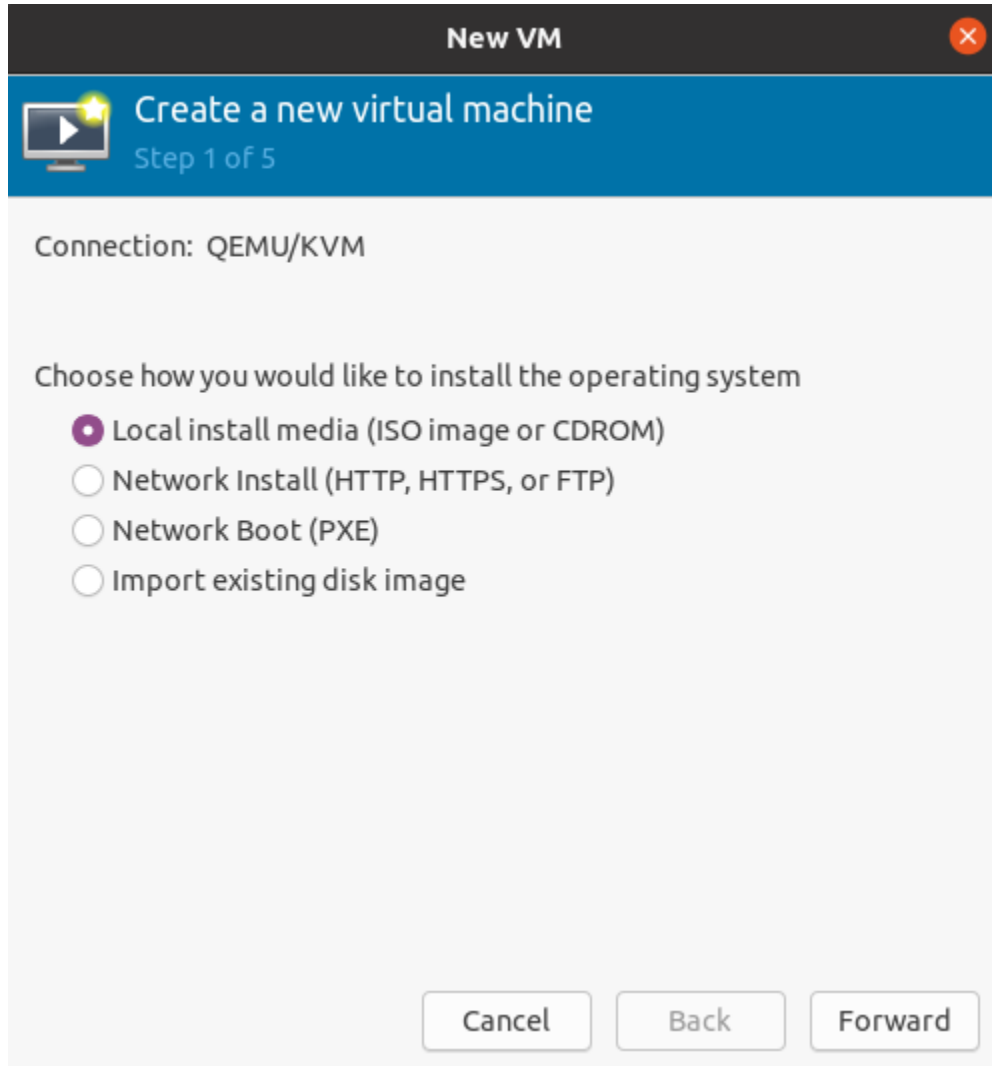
New VM

Create a new virtual machine
Step 1 of 5

Connection: QEMU/KVM

Choose how you would like to install the operating system
Local install media (ISO image or CDROM)
Network Install (HTTP, HTTPS, or FTP)
Network Boot (PXE)
Import existing disk image

Cancel
Back
Forward